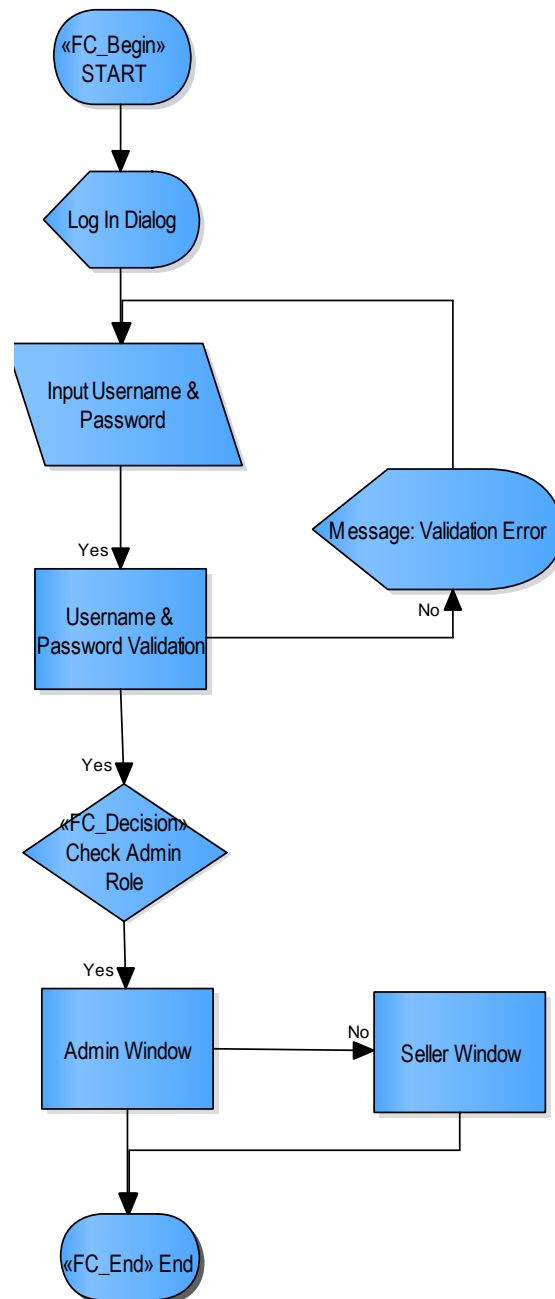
«FC_Begin»
START

Log In Dialog

Input Username & Password

Message: Validation Error

Yes

Username & Password Validation

No

Yes

«FC_Decision»
Check Admin Role

Yes

Admin Window

No

Seller Window

«FC_End» End